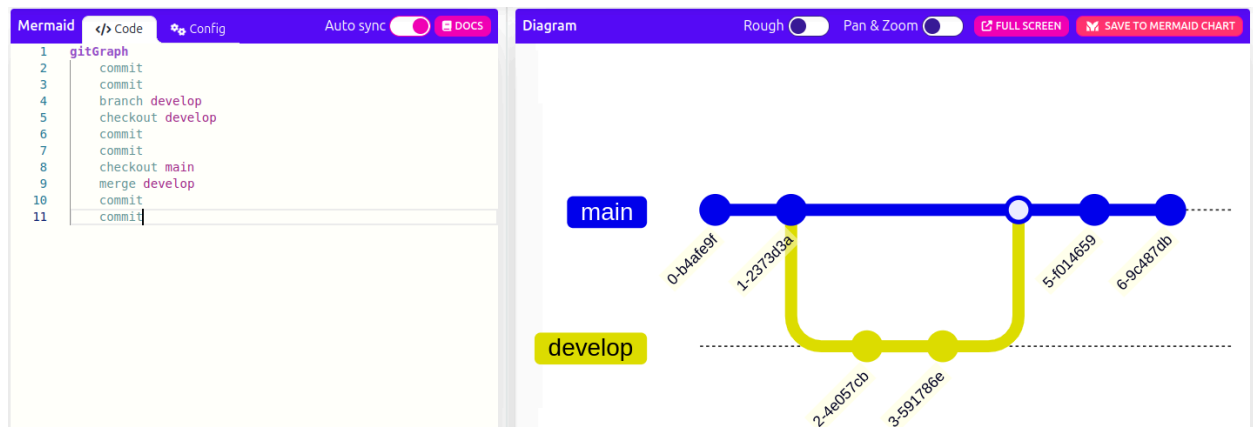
Mermaid </> Code Config Auto sync DOCS

1 gitGraph
2 commit
3 commit
4 branch develop
5 checkout develop
6 commit
7 commit
8 checkout main
9 merge develop
10 commit
11 commit

Diagram Rough Pan & Zoom FULL SCREEN SAVE TO MERMAID CHART

main

develop

0-b4afe9f

1-2373d3a

2-4e057cb

3-591786e

5-f014659

6-9c487db